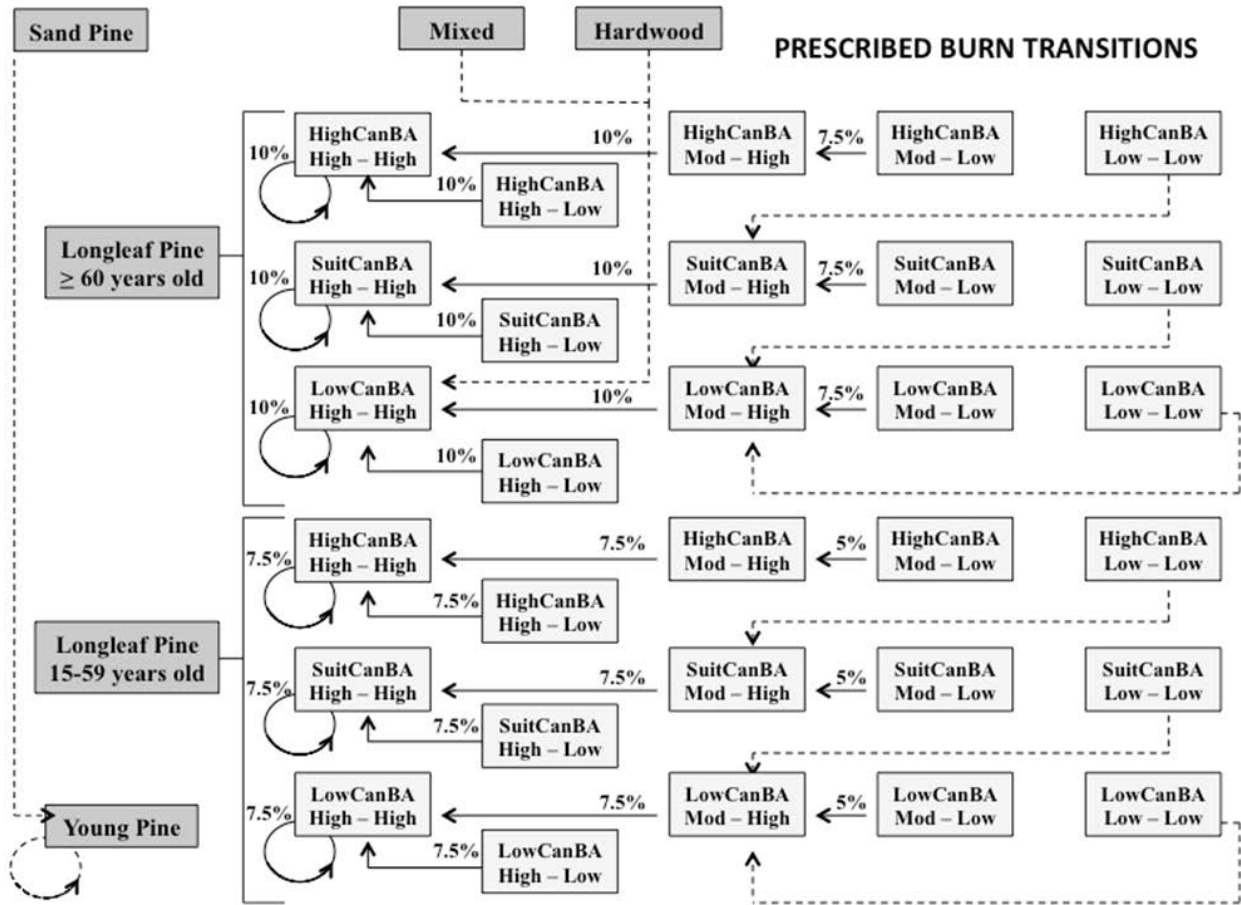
Sand Pine

Mixed

Hardwood

PRESCRIBED BURN TRANSITIONS

Longleaf Pine $\geq$ 60 years old

10%
HighCanBA High – High

10%

HighCanBA Mod – High

7.5%

HighCanBA Mod – Low

HighCanBA Low – Low

10%
HighCanBA High – Low

10%
SuitCanBA High – High

10%

SuitCanBA Mod – High

7.5%

SuitCanBA Mod – Low

SuitCanBA Low – Low

10%
SuitCanBA High – Low

10%
LowCanBA High – High

10%

LowCanBA Mod – High

7.5%

LowCanBA Mod – Low

LowCanBA Low – Low

10%
LowCanBA High – Low

Longleaf Pine 15-59 years old

7.5%
HighCanBA High – High

7.5%

HighCanBA Mod – High

5%

HighCanBA Mod – Low

HighCanBA Low – Low

7.5%
HighCanBA High – Low

7.5%
SuitCanBA High – High

7.5%

SuitCanBA Mod – High

5%

SuitCanBA Mod – Low

SuitCanBA Low – Low

7.5%
SuitCanBA High – Low

7.5%
LowCanBA High – High

7.5%

LowCanBA Mod – High

5%

LowCanBA Mod – Low

LowCanBA Low – Low

7.5%
LowCanBA High – Low

Young Pine